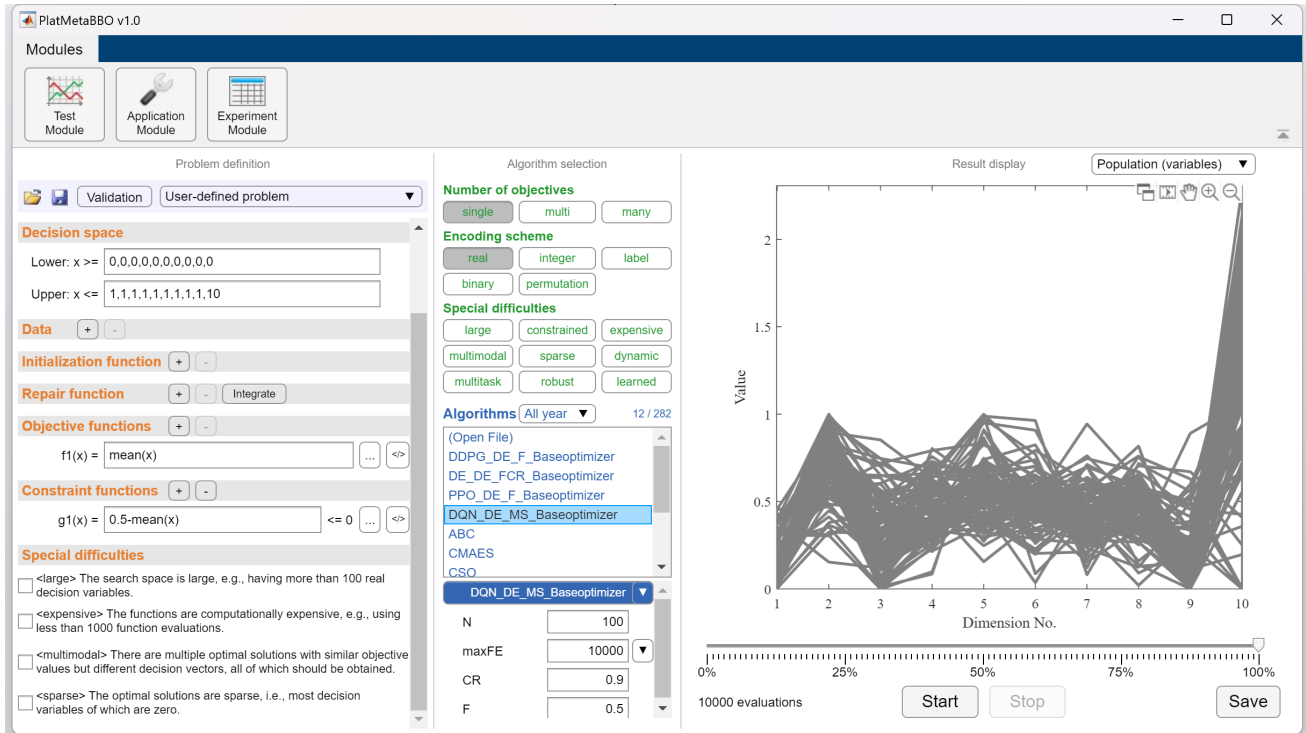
PlatMetaBBO v1.0

Modules

Test Module
Application Module
Experiment Module

Problem definition

Validation
User-defined problem

Decision space
Lower: x >= 0,0,0,0,0,0,0,0,0,0
Upper: x <= 1,1,1,1,1,1,1,1,1,10

Data + -
Initialization function + -
Repair function + - Integrate
Objective functions + -
f1(x) = mean(x) ... </>
Constraint functions + -
g1(x) = 0.5-mean(x) <= 0 ... </>

Special difficulties
<large> The search space is large, e.g., having more than 100 real decision variables.
<expensive> The functions are computationally expensive, e.g., using less than 1000 function evaluations.
<multimodal> There are multiple optimal solutions with similar objective values but different decision vectors, all of which should be obtained.
<sparse> The optimal solutions are sparse, i.e., most decision variables of which are zero.

Algorithm selection

Number of objectives
single multi many
Encoding scheme
real integer label
binary permutation
Special difficulties
large constrained expensive
multimodal sparse dynamic
multitask robust learned

Algorithms All year 12 / 282
(Open File)
DDPG_DE_F_Baseoptimizer
DE_DE_FCR_Baseoptimizer
PPO_DE_F_Baseoptimizer
DQN_DE_MS_Baseoptimizer
ABC
CMAES
CSO

DQN_DE_MS_Baseoptimizer
N 100
maxFE 10000
CR 0.9
F 0.5

Result display
Population (variables)

Value
2
1.5
1
0.5
0
1 2 3 4 5 6 7 8 9 10
Dimension No.

0% 25% 50% 75% 100%
10000 evaluations
Start Stop Save